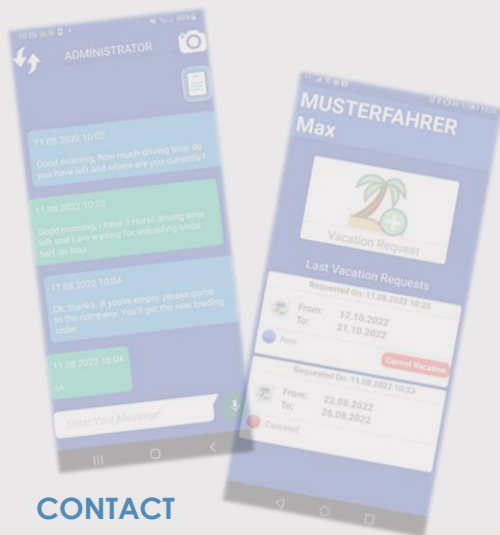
10:05

ADMINISTRATOR

11.08.2022 10:02

Good morning, how much driving time do you have left and where are you currently?

11.08.2022 10:03

Good morning, I have 3 Horst driving time left and I am waiting for unloading since half an hour.

11.08.2022 10:04

Ok, thanks. If you're empty, please come to the company. You'll get the new loading order.

11.08.2022 10:04

ok

Enter Your Message

MUSTERFAHRER Max

Vacation Request

Last Vacation Requests

Requested On: 11.08.2022 10:25

From: 17.10.2022

To: 21.10.2022

New

Cancel Vacation

Requested On: 11.08.2022 10:23

From: 22.08.2022

To: 26.08.2022

Canceled

CONTACT